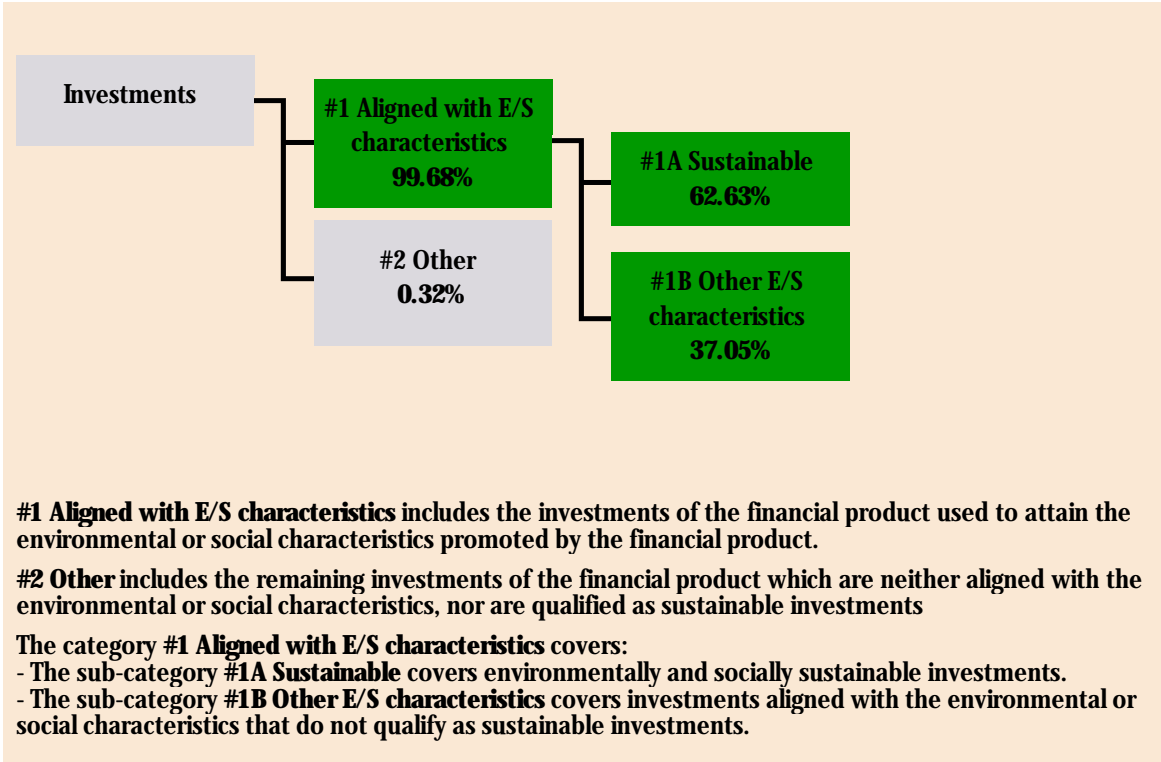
Investments

#1 Aligned with E/S characteristics 99.68%

#2 Other 0.32%

#1A Sustainable 62.63%

#1B Other E/S characteristics 37.05%

#1 Aligned with E/S characteristics includes the investments of the financial product used to attain the environmental or social characteristics promoted by the financial product.

#2 Other includes the remaining investments of the financial product which are neither aligned with the environmental or social characteristics, nor are qualified as sustainable investments

The category #1 Aligned with E/S characteristics covers:
- The sub-category #1A Sustainable covers environmentally and socially sustainable investments.
- The sub-category #1B Other E/S characteristics covers investments aligned with the environmental or social characteristics that do not qualify as sustainable investments.